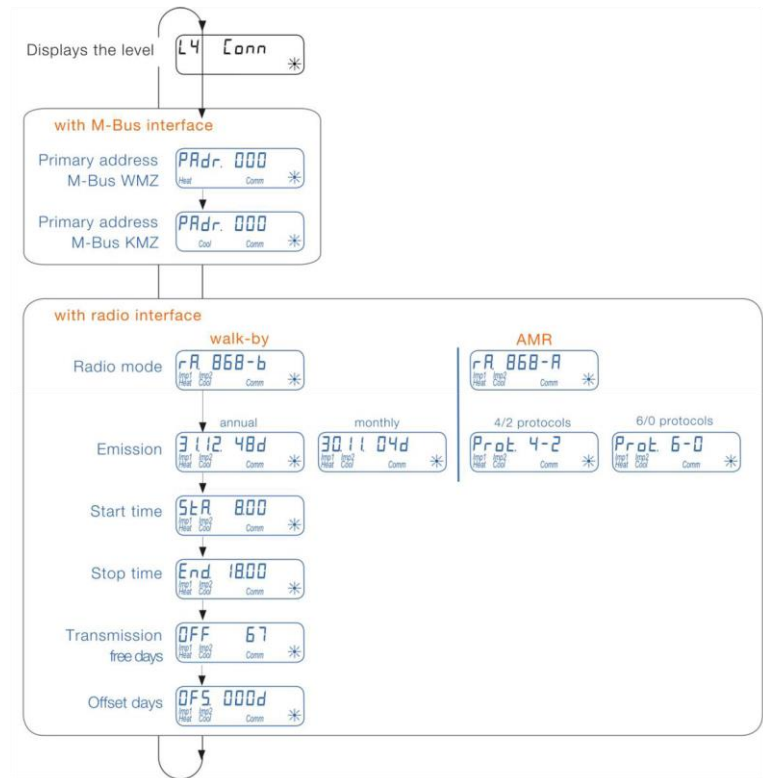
Displays the level
L4 Conn

with M-Bus interface

Primary address M-Bus WMZ
PAdr. 000
Heat Comm

Primary address M-Bus KMZ
PAdr. 000
Cool Comm

with radio interface

walk-by

AMR

Radio mode
rA 868-b
Imp1 Imp2 Heat Cool Comm

rA 868-A
Imp1 Imp2 Heat Cool Comm

annual

monthly

4/2 protocols

6/0 protocols

Emission
31.12. 48d
Imp1 Imp2 Heat Cool Comm

30.11. 04d
Imp1 Imp2 Heat Cool Comm

Prot. 4-2
Imp1 Imp2 Heat Cool Comm

Prot. 6-0
Imp1 Imp2 Heat Cool Comm

Start time
StA 8.00
Imp1 Imp2 Heat Cool Comm

Stop time
End 18.00
Imp1 Imp2 Heat Cool Comm

Transmission free days
OFF 67
Imp1 Imp2 Heat Cool Comm

Offset days
OFS 000d
Imp1 Imp2 Heat Cool Comm